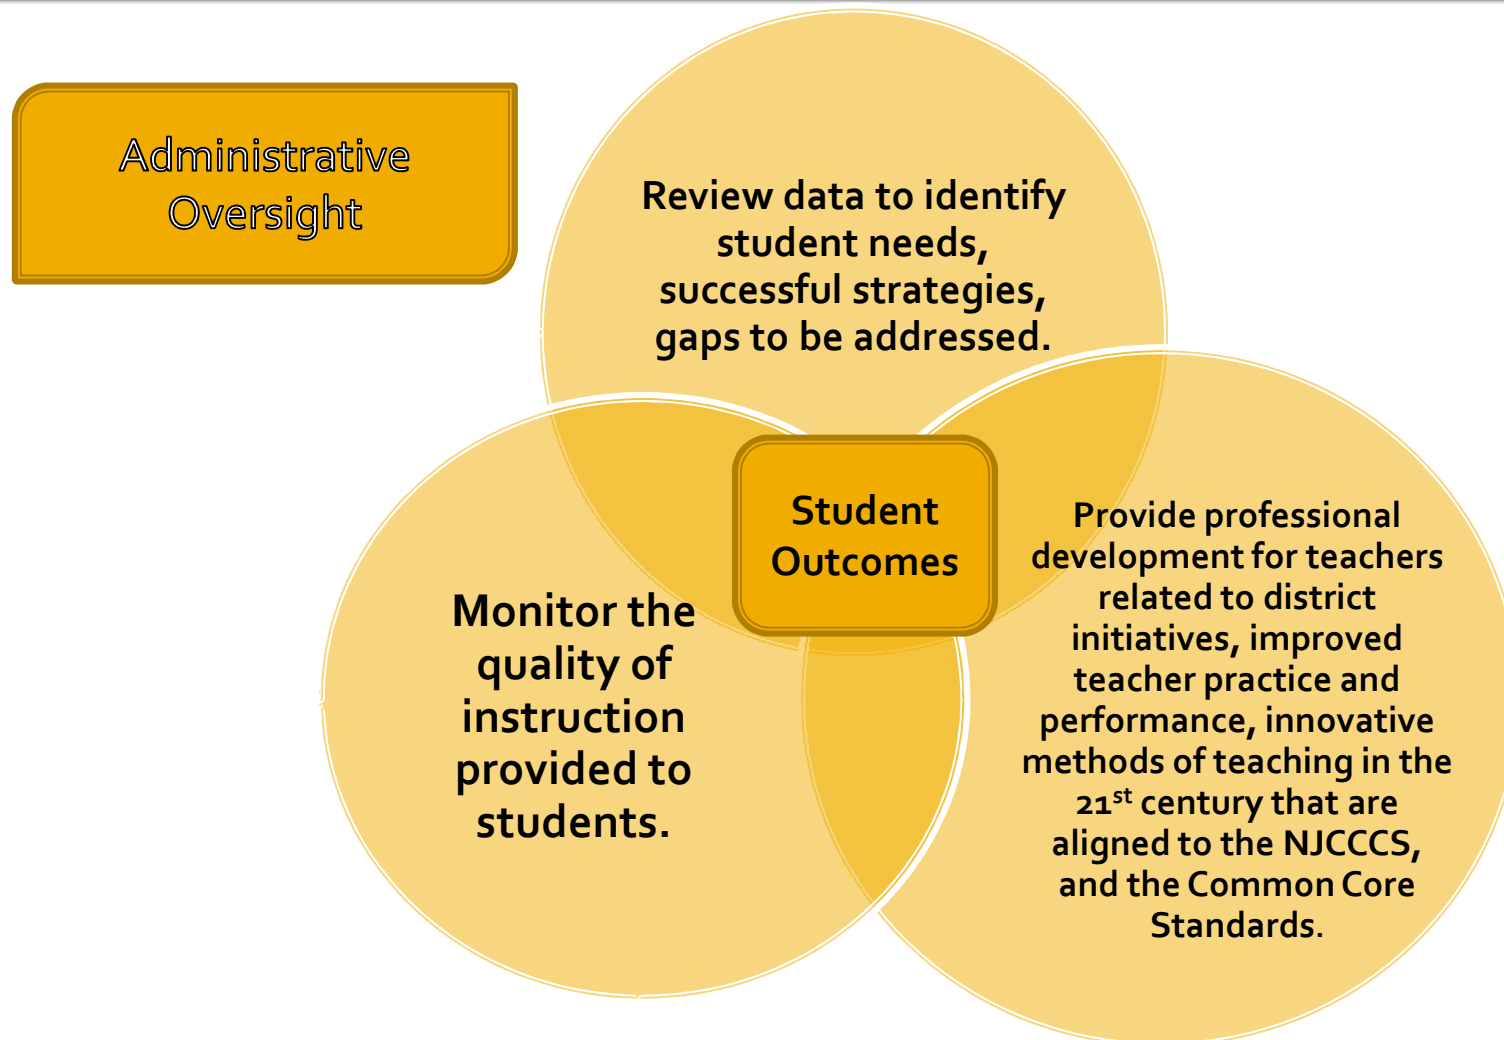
Administrative Oversight

Review data to identify student needs, successful strategies, gaps to be addressed.

Student Outcomes

Monitor the quality of instruction provided to students.

Provide professional development for teachers related to district initiatives, improved teacher practice and performance, innovative methods of teaching in the $21^{st}$ century that are aligned to the NJCCCS, and the Common Core Standards.